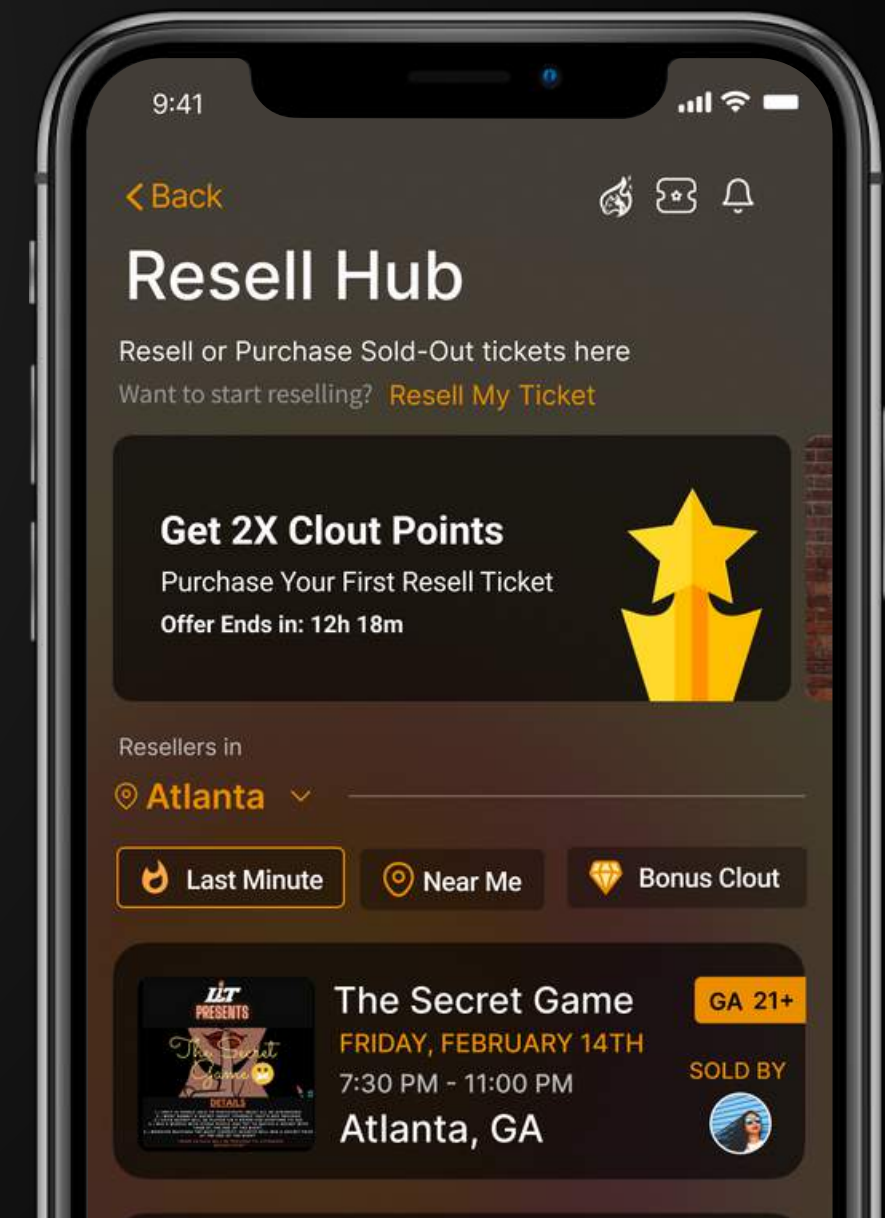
9:41

< Back

Resell Hub

Resell or Purchase Sold-Out tickets here

Want to start reselling? Resell My Ticket

Get 2X Clout Points

Purchase Your First Resell Ticket

Offer Ends in: 12h 18m

Resellers in

Atlanta

Last Minute

Near Me

Bonus Clout

LIT PRESENTS

The Secret Game

DETAILS

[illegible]

The Secret Game

FRIDAY, FEBRUARY 14TH

7:30 PM - 11:00 PM

Atlanta, GA

GA 21+

SOLD BY